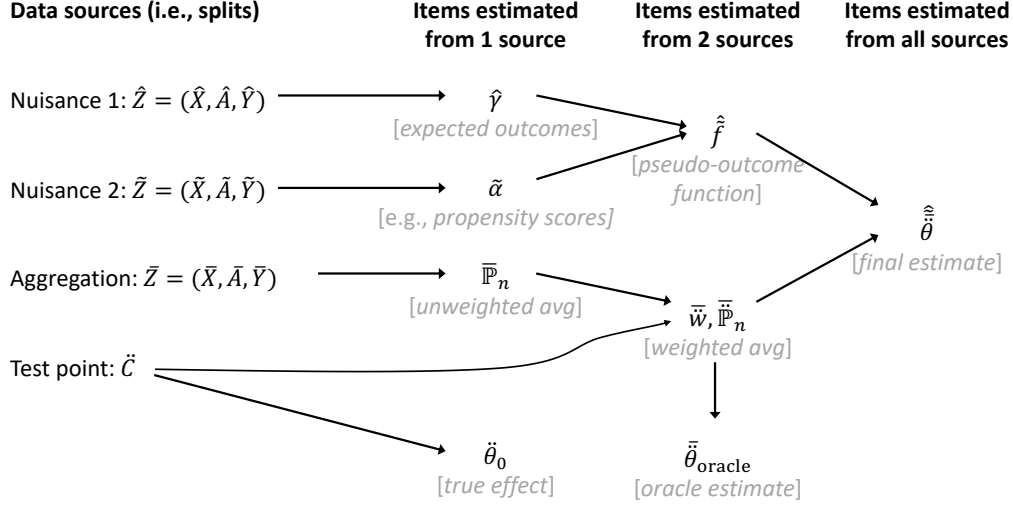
Data sources (i.e., splits)

Items estimated from 1 source

Items estimated from 2 sources

Items estimated from all sources

Nuisance 1: $\hat{Z} = (\hat{X}, \hat{A}, \hat{Y})$

$\hat{\gamma}$
[expected outcomes]

$\hat{\tilde{f}}$
[pseudo-outcome function]

Nuisance 2: $\tilde{Z} = (\tilde{X}, \tilde{A}, \tilde{Y})$

$\tilde{\alpha}$
[e.g., propensity scores]

$\hat{\tilde{\bar{\ddot{\theta}}}}$
[final estimate]

Aggregation: $\bar{Z} = (\bar{X}, \bar{A}, \bar{Y})$

$\bar{\mathbb{P}}_n$
[unweighted avg]

$\bar{\ddot{w}}, \bar{\ddot{\mathbb{P}}}_n$
[weighted avg]

Test point: $\ddot{C}$

$\ddot{\theta}_0$
[true effect]

$\bar{\ddot{\theta}}_{\text{oracle}}$
[oracle estimate]